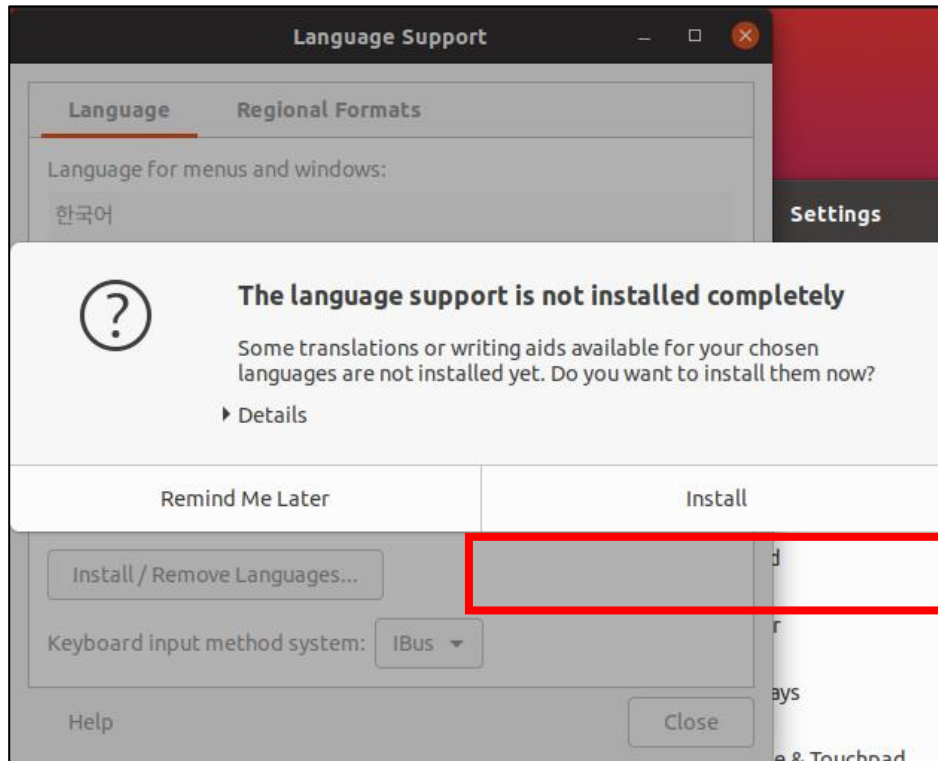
Language Support

Language

Regional Formats

Language for menus and windows:

한국어

Settings

?

The language support is not installed completely

Some translations or writing aids available for your chosen languages are not installed yet. Do you want to install them now?

Details

Remind Me Later

Install

Install / Remove Languages...

Keyboard input method system: IBus

Help

Close

d

r

ays

e & Touchpad